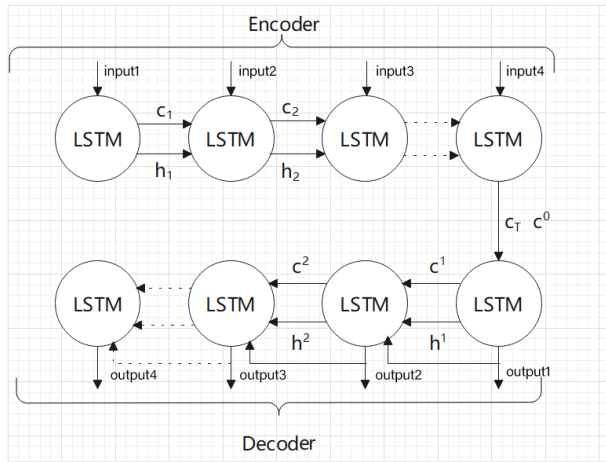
Encoder

input1

input2

input3

input4

LSTM

$c_1$

LSTM

$c_2$

LSTM

LSTM

$h_1$

$h_2$

$c_T$ $c^0$

LSTM

$c^2$

LSTM

$c^1$

LSTM

LSTM

$h^2$

$h^1$

output4

output3

output2

output1

Decoder